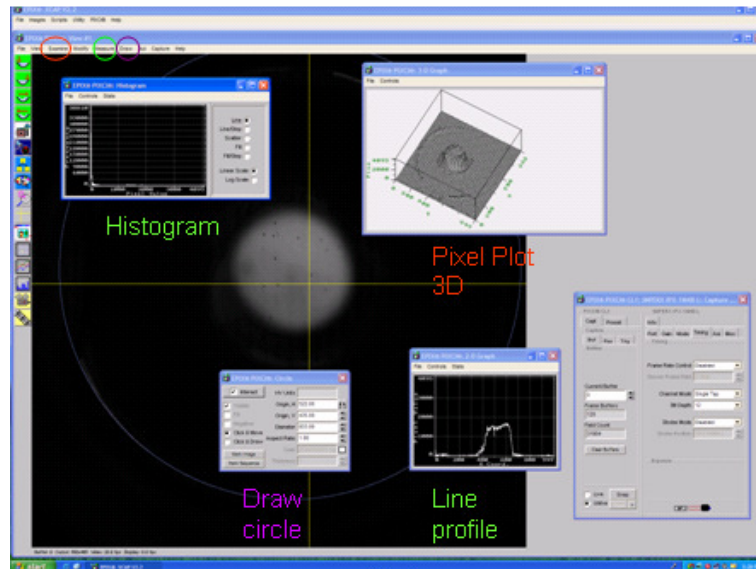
Histogram

Pixel Plot 3D

Draw circle

Line profile

File Images Scripts Utility PIXCI® Help

File View Examine Modify Measure Draw Aoi Capture Help

EPIX® PIXCI®: Histogram

File Controls Stats

EPIX® PIXCI®: 3-D Graph

File Controls

EPIX® PIXCI®: Circle

Interact

Click & Move

Click & Draw

Origin, X

Origin, Y

Diameter

Aspect Ratio

EPIX® PIXCI®: 2-D Graph

File Controls Stats

Capt Preset

Current Buffer

Frame Buffers

Field Count

Frame Rate Control

Channel Mode

Bit Depth

Shutter Mode

Live

Snap

Unlive

start